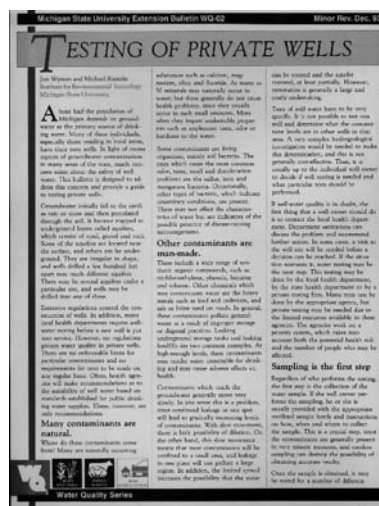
Michigan State University Extension Bulletin WQ-02 Minor Rev. Dec. 9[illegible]

TESTING OF PRIVATE WELLS

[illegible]

About half the population of Michigan depends on groundwater as the primary source of drinking water. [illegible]

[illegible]

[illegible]

Many contaminants are natural.

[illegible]

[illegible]

Other contaminants are man-made.

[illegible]

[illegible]

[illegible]

Sampling is the first step

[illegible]

Water Quality Series